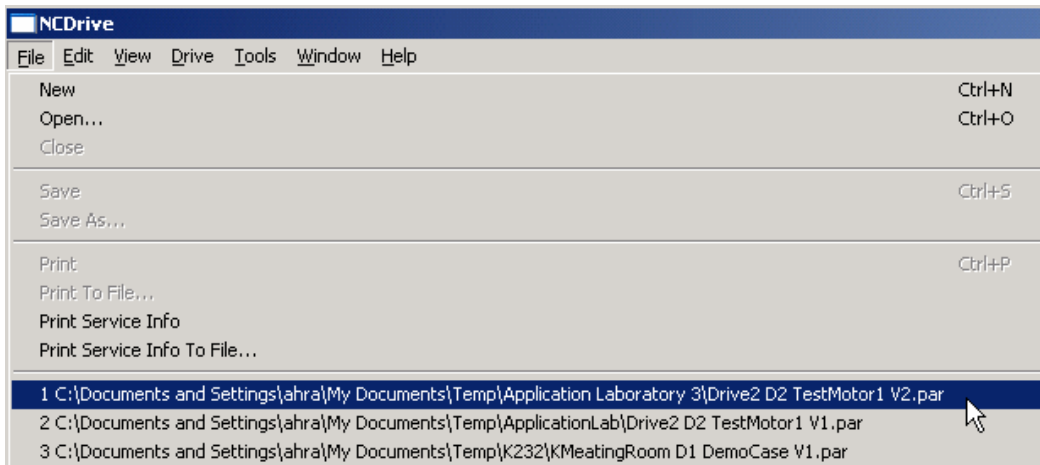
NCDrive

File Edit View Drive Tools Window Help

New Ctrl+N
Open... Ctrl+O
Close

Save Ctrl+S
Save As...

Print Ctrl+P
Print To File...
Print Service Info
Print Service Info To File...

1 C:\Documents and Settings\ahra\My Documents\Temp\Application Laboratory 3\Drive2 D2 TestMotor1 V2.par
2 C:\Documents and Settings\ahra\My Documents\Temp\ApplicationLab\Drive2 D2 TestMotor1 V1.par
3 C:\Documents and Settings\ahra\My Documents\Temp\K232\KMeatingRoom D1 DemoCase V1.par